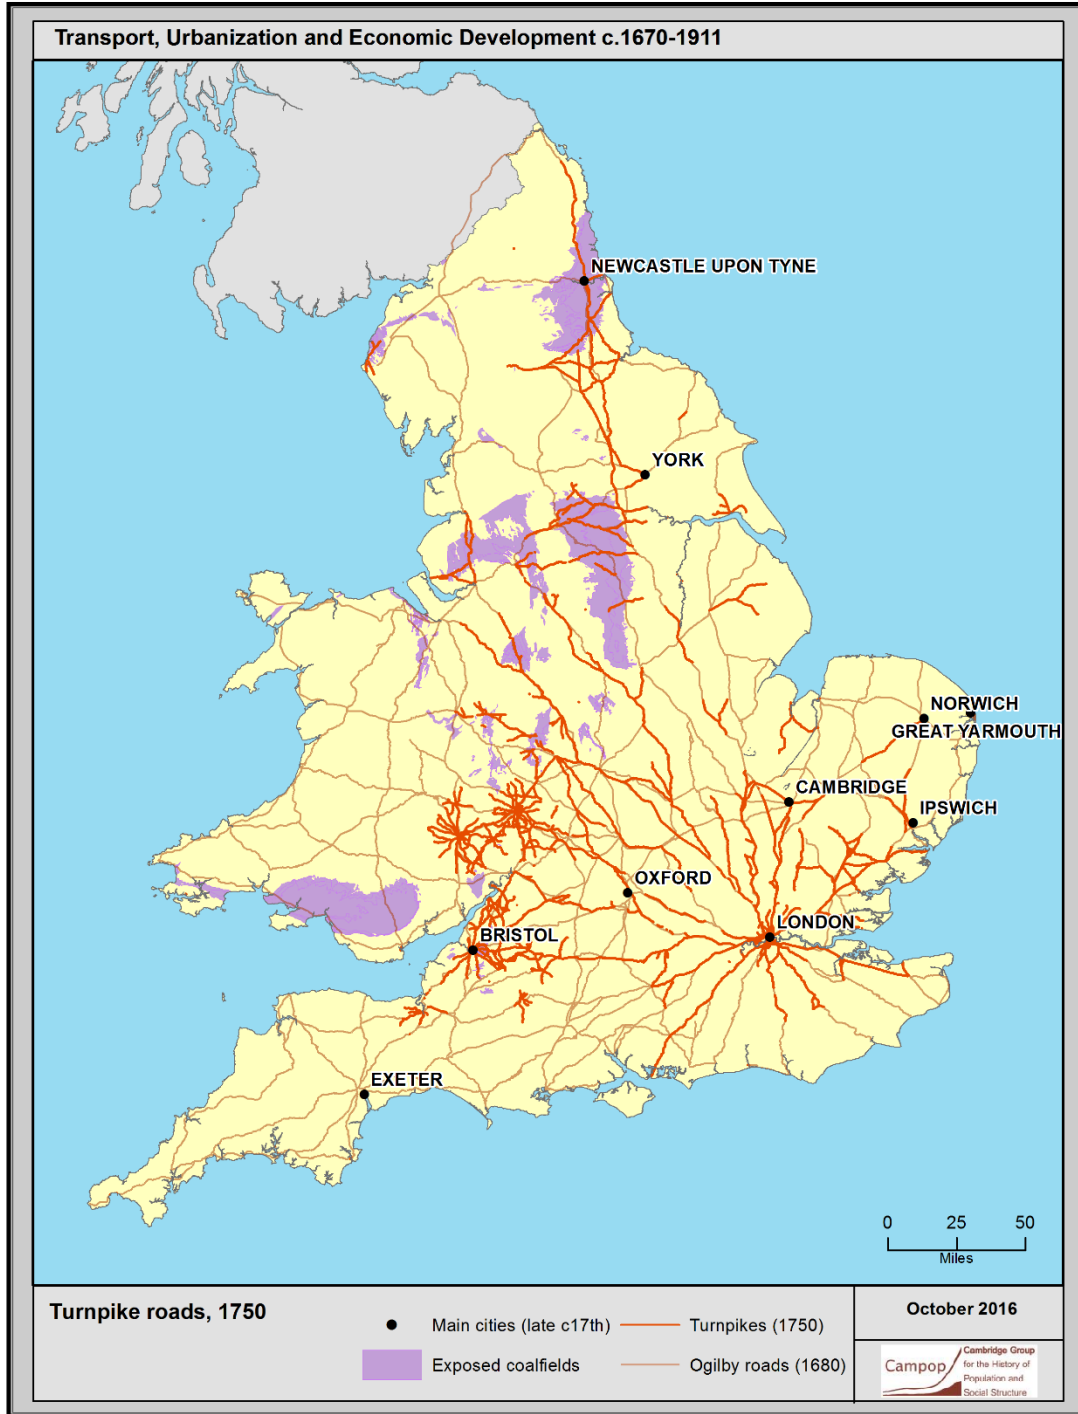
Transport, Urbanization and Economic Development c.1670-1911

NEWCASTLE UPON TYNE

YORK

NORWICH

GREAT YARMOUTH

CAMBRIDGE

IPSWICH

OXFORD

LONDON

BRISTOL

EXETER

0 25 50
Miles

Turnpike roads, 1750

Main cities (late c17th)

Turnpikes (1750)

Exposed coalfields

Ogilby roads (1680)

October 2016

Campop
Cambridge Group for the History of Population and Social Structure